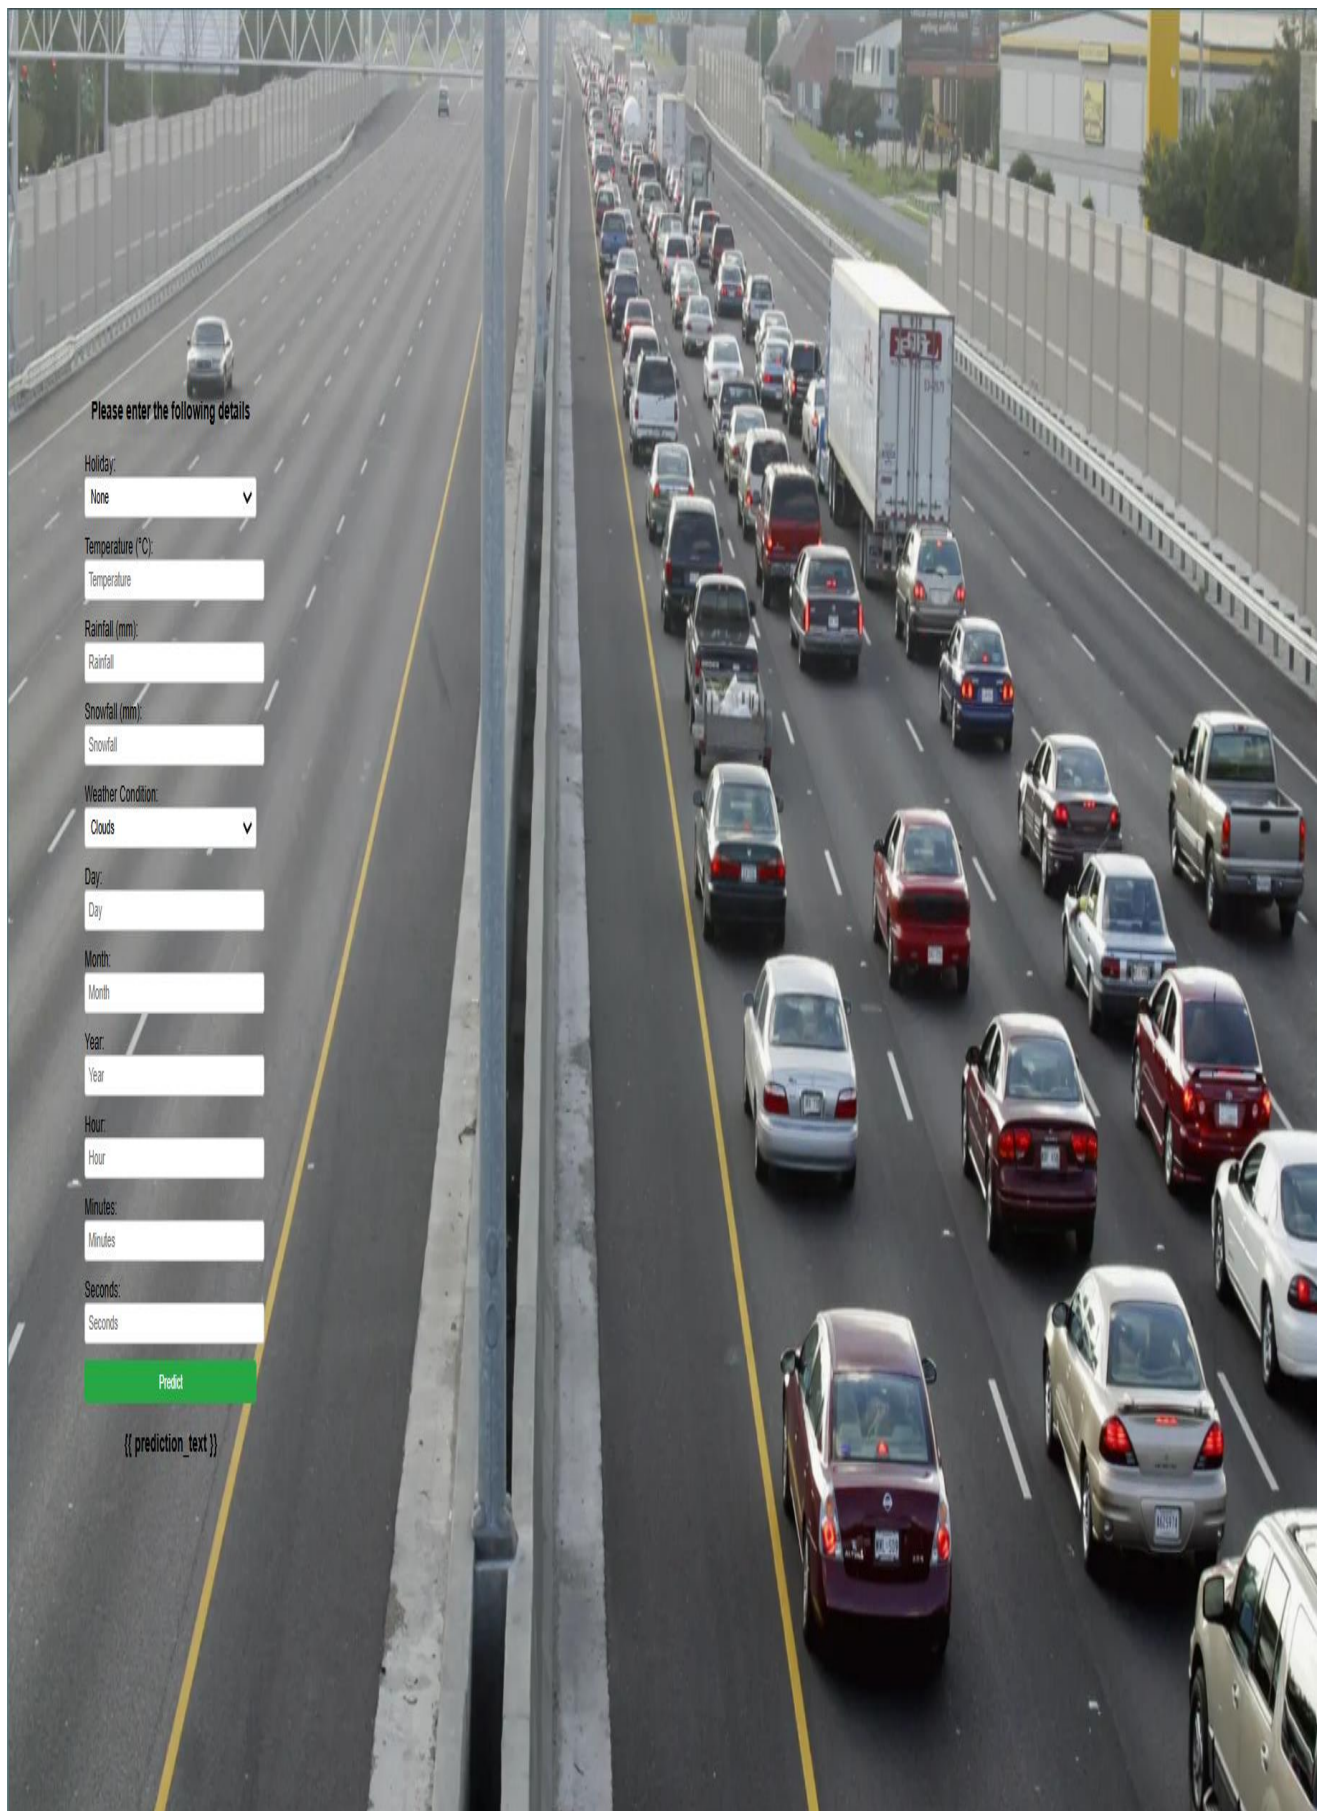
Please enter the following details

Holiday:
None

Temperature (°C):
Temperature

Rainfall (mm):
Rainfall

Snowfall (mm):
Snowfall

Weather Condition:
Clouds

Day:
Day

Month:
Month

Year:
Year

Hour:
Hour

Minutes:
Minutes

Seconds:
Seconds

Predict

{{ prediction_text }}